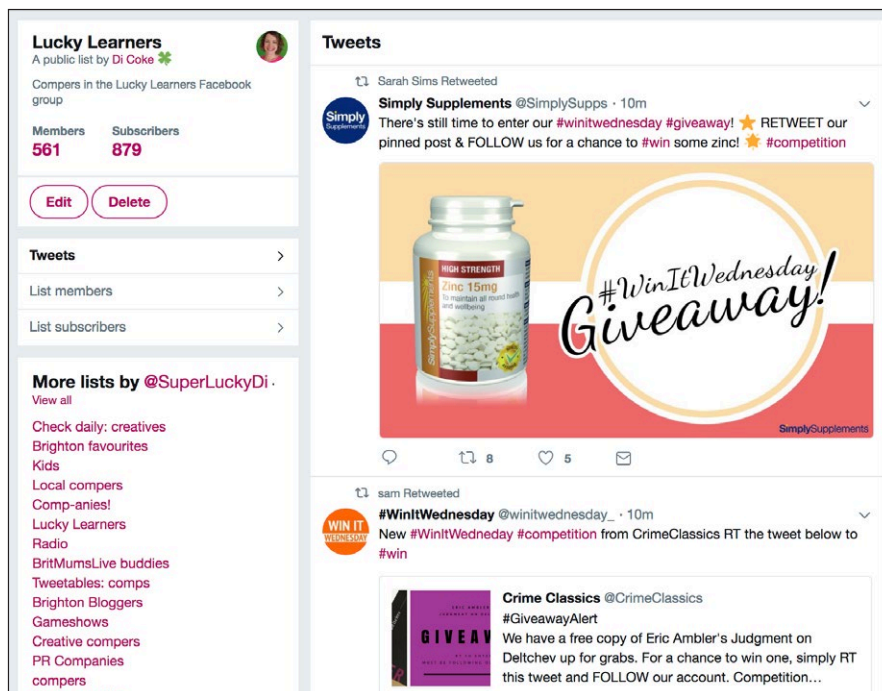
Lucky Learners
A public list by Di Coke

Compers in the Lucky Learners Facebook group

Members 561
Subscribers 879

Edit
Delete

Tweets
List members
List subscribers

More lists by @SuperLuckyDi
View all

Check daily: creatives
Brighton favourites
Kids
Local compers
Comp-anies!
Lucky Learners
Radio
BritMumsLive buddies
Tweetables: comps
Brighton Bloggers
Gameshows
Creative compers
PR Companies
compers

Tweets

Sarah Sims Retweeted
Simply Supplements @SimplySupps · 10m
There's still time to enter our #winitwednesday #giveaway! RETWEET our pinned post & FOLLOW us for a chance to #win some zinc! #competition

HIGH STRENGTH
Zinc 15mg
to maintain all round health and wellbeing
SimplySupplements
#WinItWednesday Giveaway!
SimplySupplements

8
5

sam Retweeted
#WinItWednesday @winitwednesday_ · 10m
New #WinItWedneday #competition from CrimeClassics RT the tweet below to #win

Crime Classics @CrimeClassics
#GiveawayAlert
We have a free copy of Eric Ambler's Judgment on Deltchev up for grabs. For a chance to win one, simply RT this tweet and FOLLOW our account. Competition...

ERIC AMBLER
GIVEAW